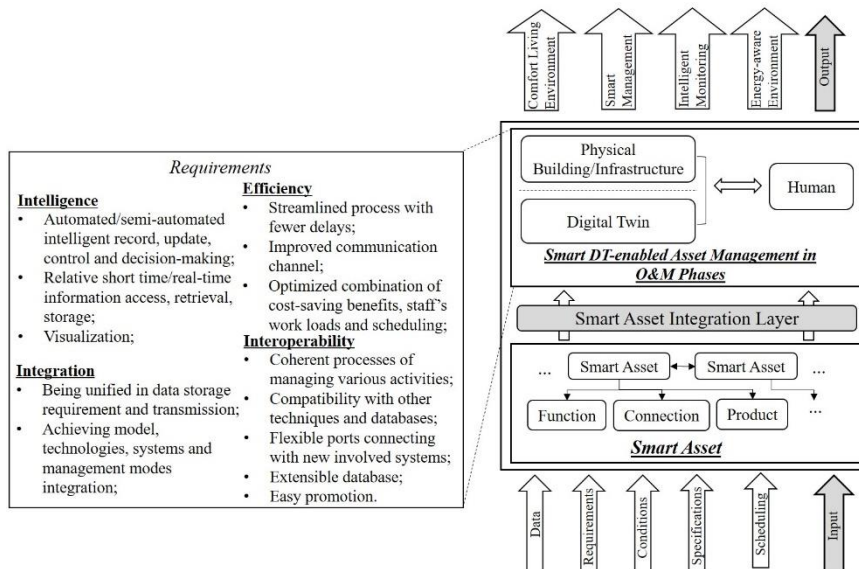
Comfort Living Environment

Smart Management

Intelligent Monitoring

Energy-aware Environment

Output

Requirements

Intelligence
• Automated/semi-automated intelligent record, update, control and decision-making;
• Relative short time/real-time information access, retrieval, storage;
• Visualization;

Integration
• Being unified in data storage requirement and transmission;
• Achieving model, technologies, systems and management modes integration;

Efficiency
• Streamlined process with fewer delays;
• Improved communication channel;
• Optimized combination of cost-saving benefits, staff's work loads and scheduling;

Interoperability
• Coherent processes of managing various activities;
• Compatibility with other techniques and databases;
• Flexible ports connecting with new involved systems;
• Extensible database;
• Easy promotion.

Physical Building/Infrastructure

Digital Twin

Human

Smart DT-enabled Asset Management in O&M Phases

Smart Asset Integration Layer

...

Smart Asset

Smart Asset

...

Function

Connection

Product

...

Smart Asset

Data

Requirements

Conditions

Specifications

Scheduling

Input